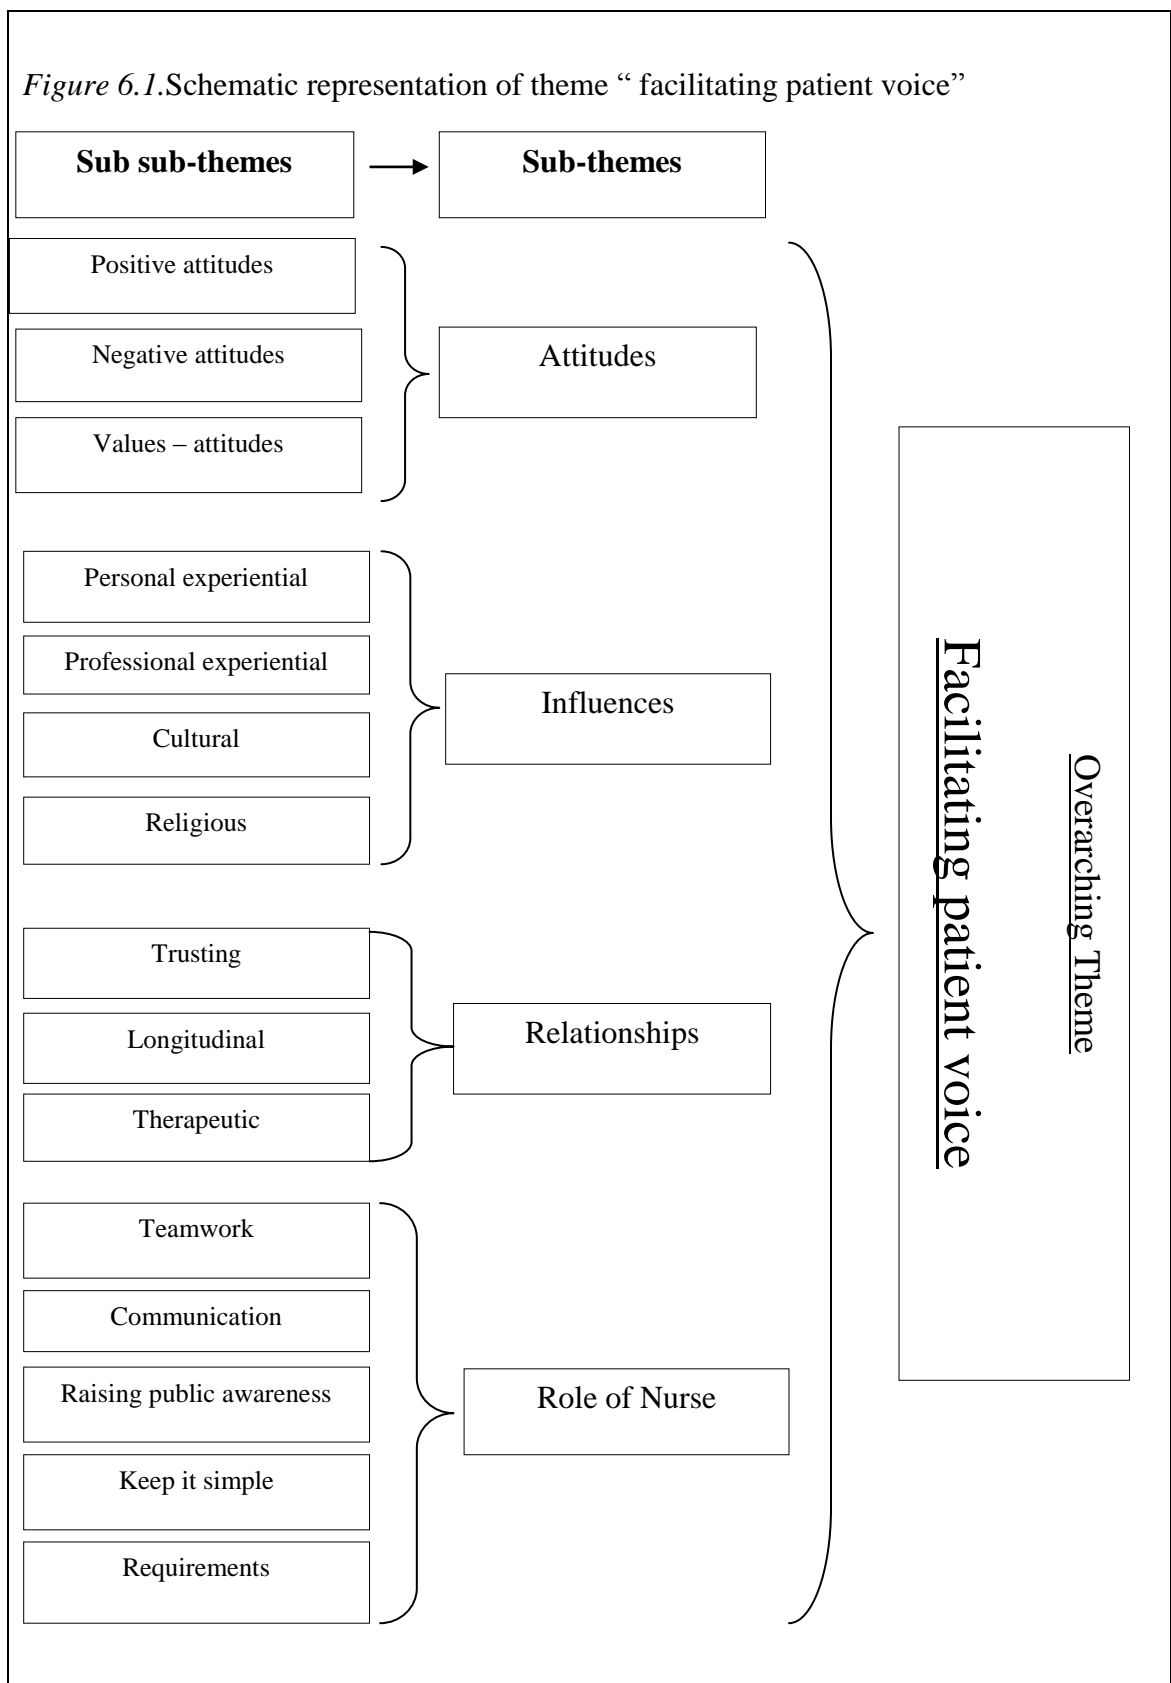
*Figure 6.1.*Schematic representation of theme " facilitating patient voice"

**Sub sub-themes**

**Sub-themes**

Positive attitudes

Negative attitudes

Values – attitudes

Attitudes

Personal experiential

Professional experiential

Cultural

Religious

Influences

Trusting

Longitudinal

Therapeutic

Relationships

Teamwork

Communication

Raising public awareness

Keep it simple

Requirements

Role of Nurse

Overarching Theme

Facilitating patient voice